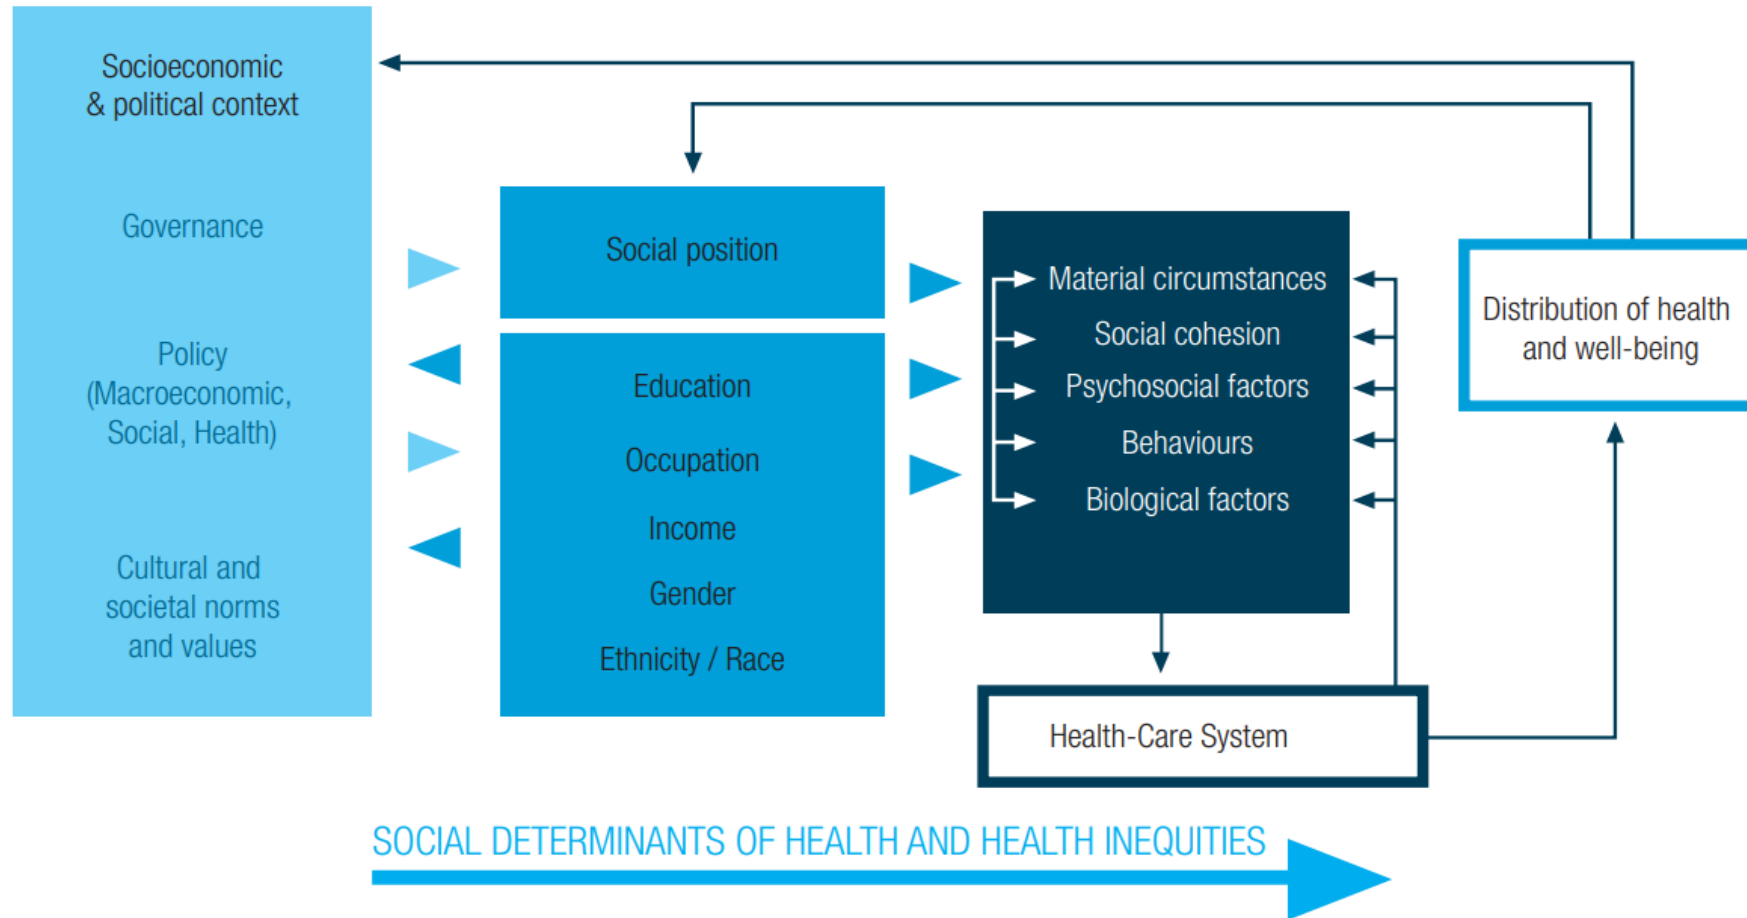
Socioeconomic & political context

Governance

Policy (Macroeconomic, Social, Health)

Cultural and societal norms and values

Social position

Education

Occupation

Income

Gender

Ethnicity / Race

Material circumstances

Social cohesion

Psychosocial factors

Behaviours

Biological factors

Distribution of health and well-being

Health-Care System

SOCIAL DETERMINANTS OF HEALTH AND HEALTH INEQUITIES